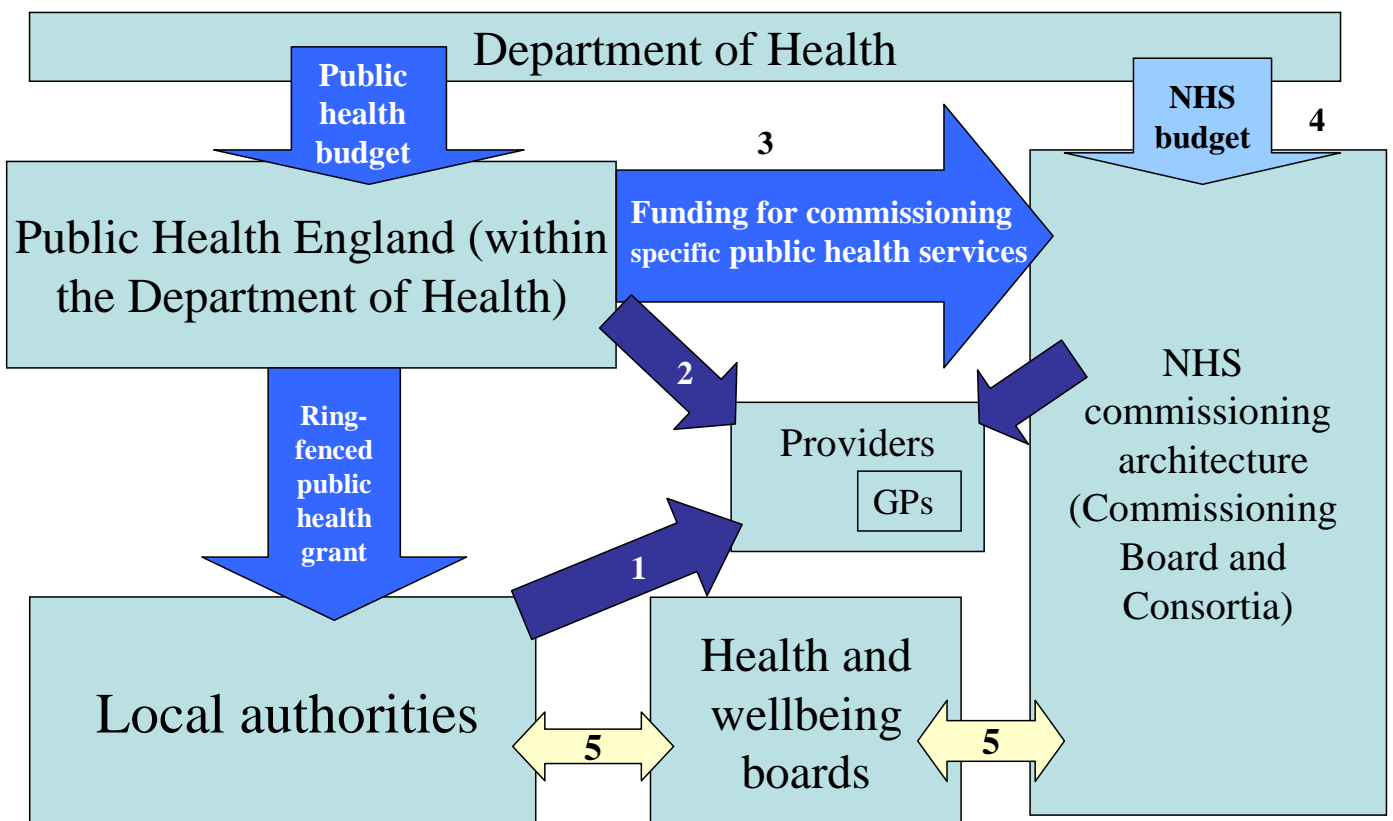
Department of Health

Public health budget

NHS budget

4

3

Funding for commissioning specific public health services

Public Health England (within the Department of Health)

2

NHS commissioning architecture (Commissioning Board and Consortia)

Providers

GPs

Ring-fenced public health grant

1

Local authorities

5

Health and wellbeing boards

5